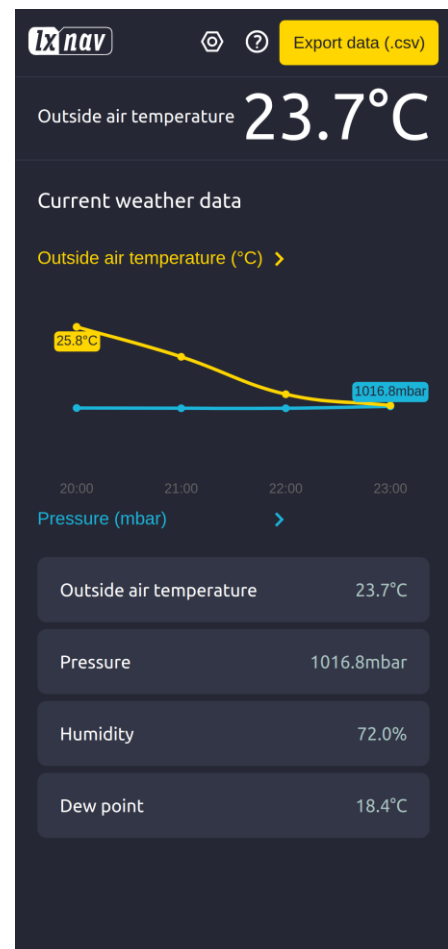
lxnav

Export data (.csv)

Outside air temperature 23.7°C

Current weather data

Outside air temperature (°C) >

25.8°C

1016.8mbar

20:00 21:00 22:00 23:00

Pressure (mbar) >

| Outside air temperature | 23.7°C |
|---|---|
| Pressure | 1016.8mbar |
| Humidity | 72.0% |
| Dew point | 18.4°C |